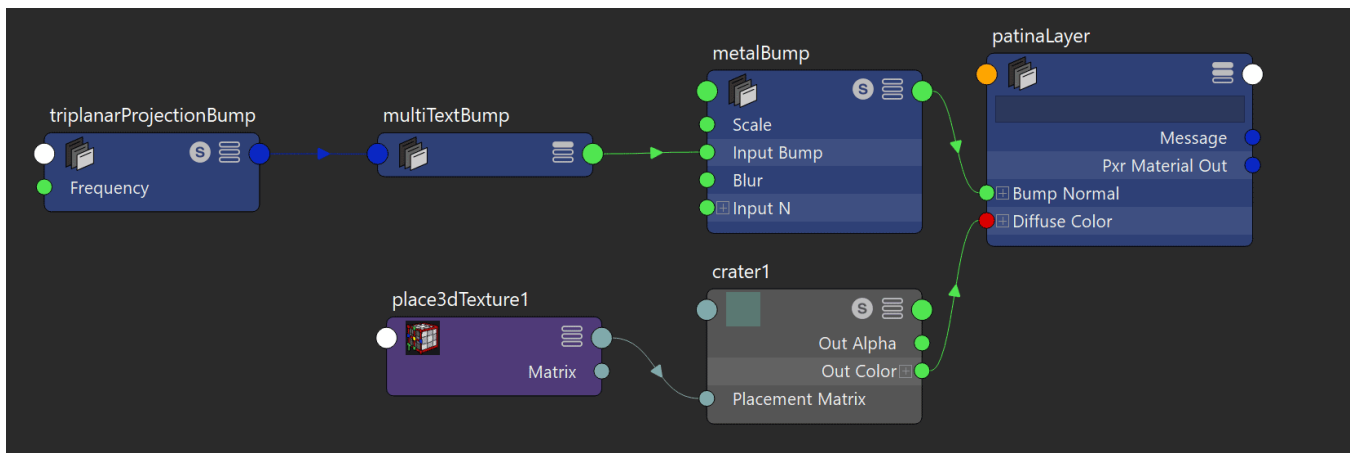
triplanarProjectionBump
S
Frequency

multiTextBump

metalBump
S
Scale
Input Bump
Blur
Input N

patinaLayer
Message
Pxr Material Out
Bump Normal
Diffuse Color

place3dTexture1
Matrix

crater1
S
Out Alpha
Out Color
Placement Matrix